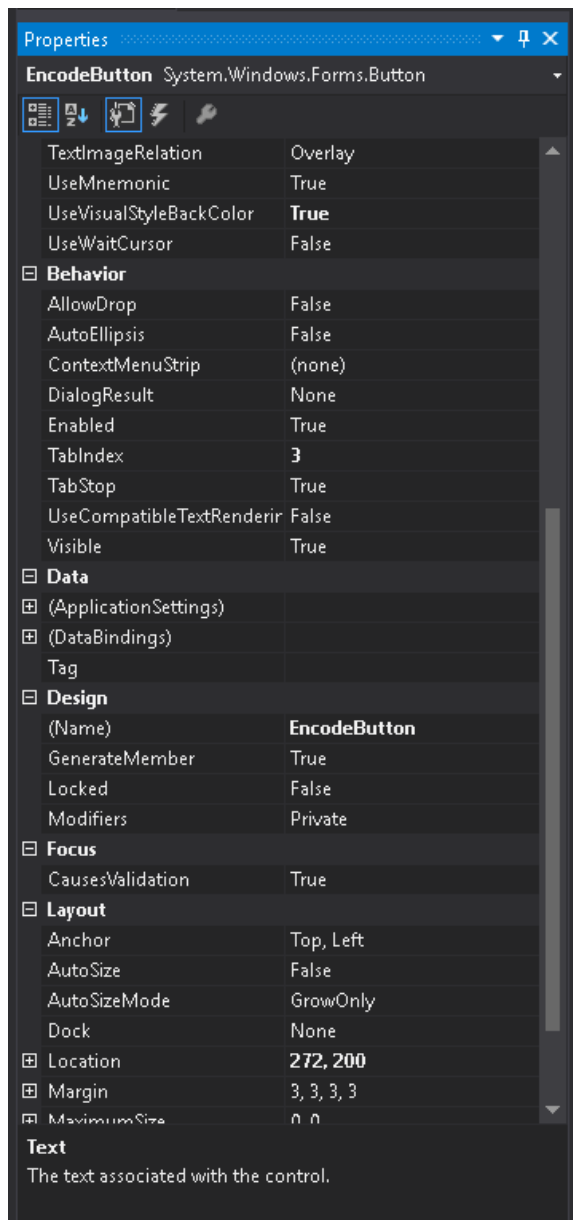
Properties

EncodeButton System.Windows.Forms.Button

| | |
|---|---|
| TextImageRelation | Overlay |
| UseMnemonic | True |
| UseVisualStyleBackColor | True |
| UseWaitCursor | False |
| ⊟ Behavior | |
| AllowDrop | False |
| AutoEllipsis | False |
| ContextMenuStrip | (none) |
| DialogResult | None |
| Enabled | True |
| TabIndex | 3 |
| TabStop | True |
| UseCompatibleTextRenderin | False |
| Visible | True |
| ⊟ Data | |
| ⊞ (ApplicationSettings) | |
| ⊞ (DataBindings) | |
| Tag | |
| ⊟ Design | |
| (Name) | EncodeButton |
| GenerateMember | True |
| Locked | False |
| Modifiers | Private |
| ⊟ Focus | |
| CausesValidation | True |
| ⊟ Layout | |
| Anchor | Top, Left |
| AutoSize | False |
| AutoSizeMode | GrowOnly |
| Dock | None |
| ⊞ Location | 272, 200 |
| ⊞ Margin | 3, 3, 3, 3 |
| ⊞ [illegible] | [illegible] |

Text
The text associated with the control.